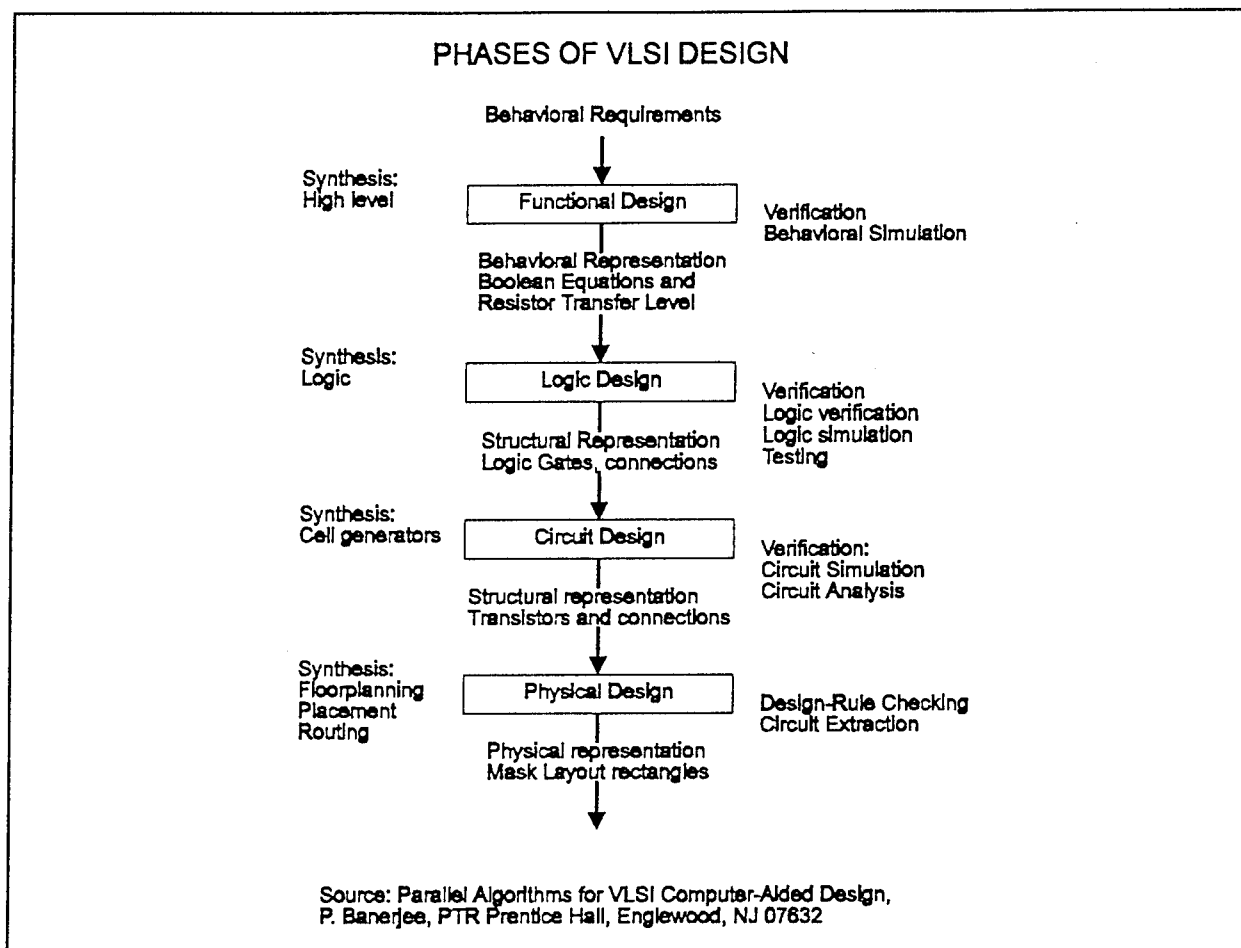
PHASES OF VLSI DESIGN

Behavioral Requirements

Synthesis:
High level

Functional Design

Verification
Behavioral Simulation

Behavioral Representation
Boolean Equations and
Resistor Transfer Level

Synthesis:
Logic

Logic Design

Verification
Logic verification
Logic simulation
Testing

Structural Representation
Logic Gates, connections

Synthesis:
Cell generators

Circuit Design

Verification:
Circuit Simulation
Circuit Analysis

Structural representation
Transistors and connections

Synthesis:
Floorplanning
Placement
Routing

Physical Design

Design-Rule Checking
Circuit Extraction

Physical representation
Mask Layout rectangles

Source: Parallel Algorithms for VLSI Computer-Aided Design,
P. Banerjee, PTR Prentice Hall, Englewood, NJ 07632